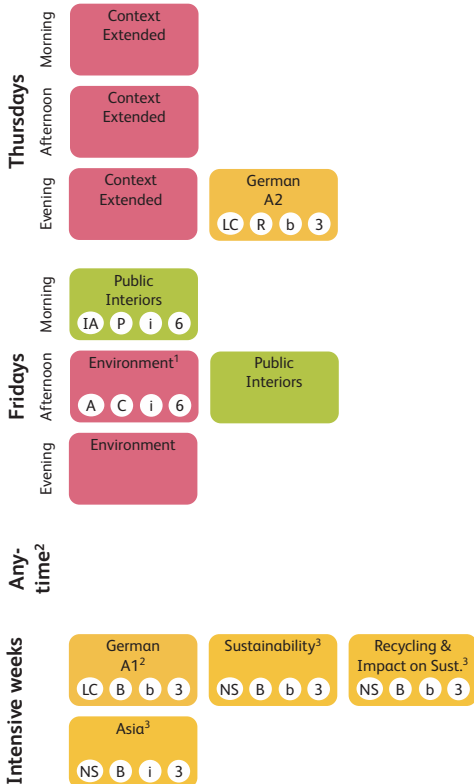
Thursdays

Morning

Context Extended

Afternoon

Context Extended

Evening

Context Extended

German A2
LC R b 3

Fridays

Morning

Public Interiors
IA P i 6

Afternoon

Environment$^1$
A C i 6

Public Interiors

Evening

Environment

Anytime$^2$

Intensive weeks

German A1$^2$
LC B b 3

Sustainability$^3$
NS B b 3

Recycling & Impact on Sust.$^3$
NS B b 3

Asia$^3$
NS B i 3